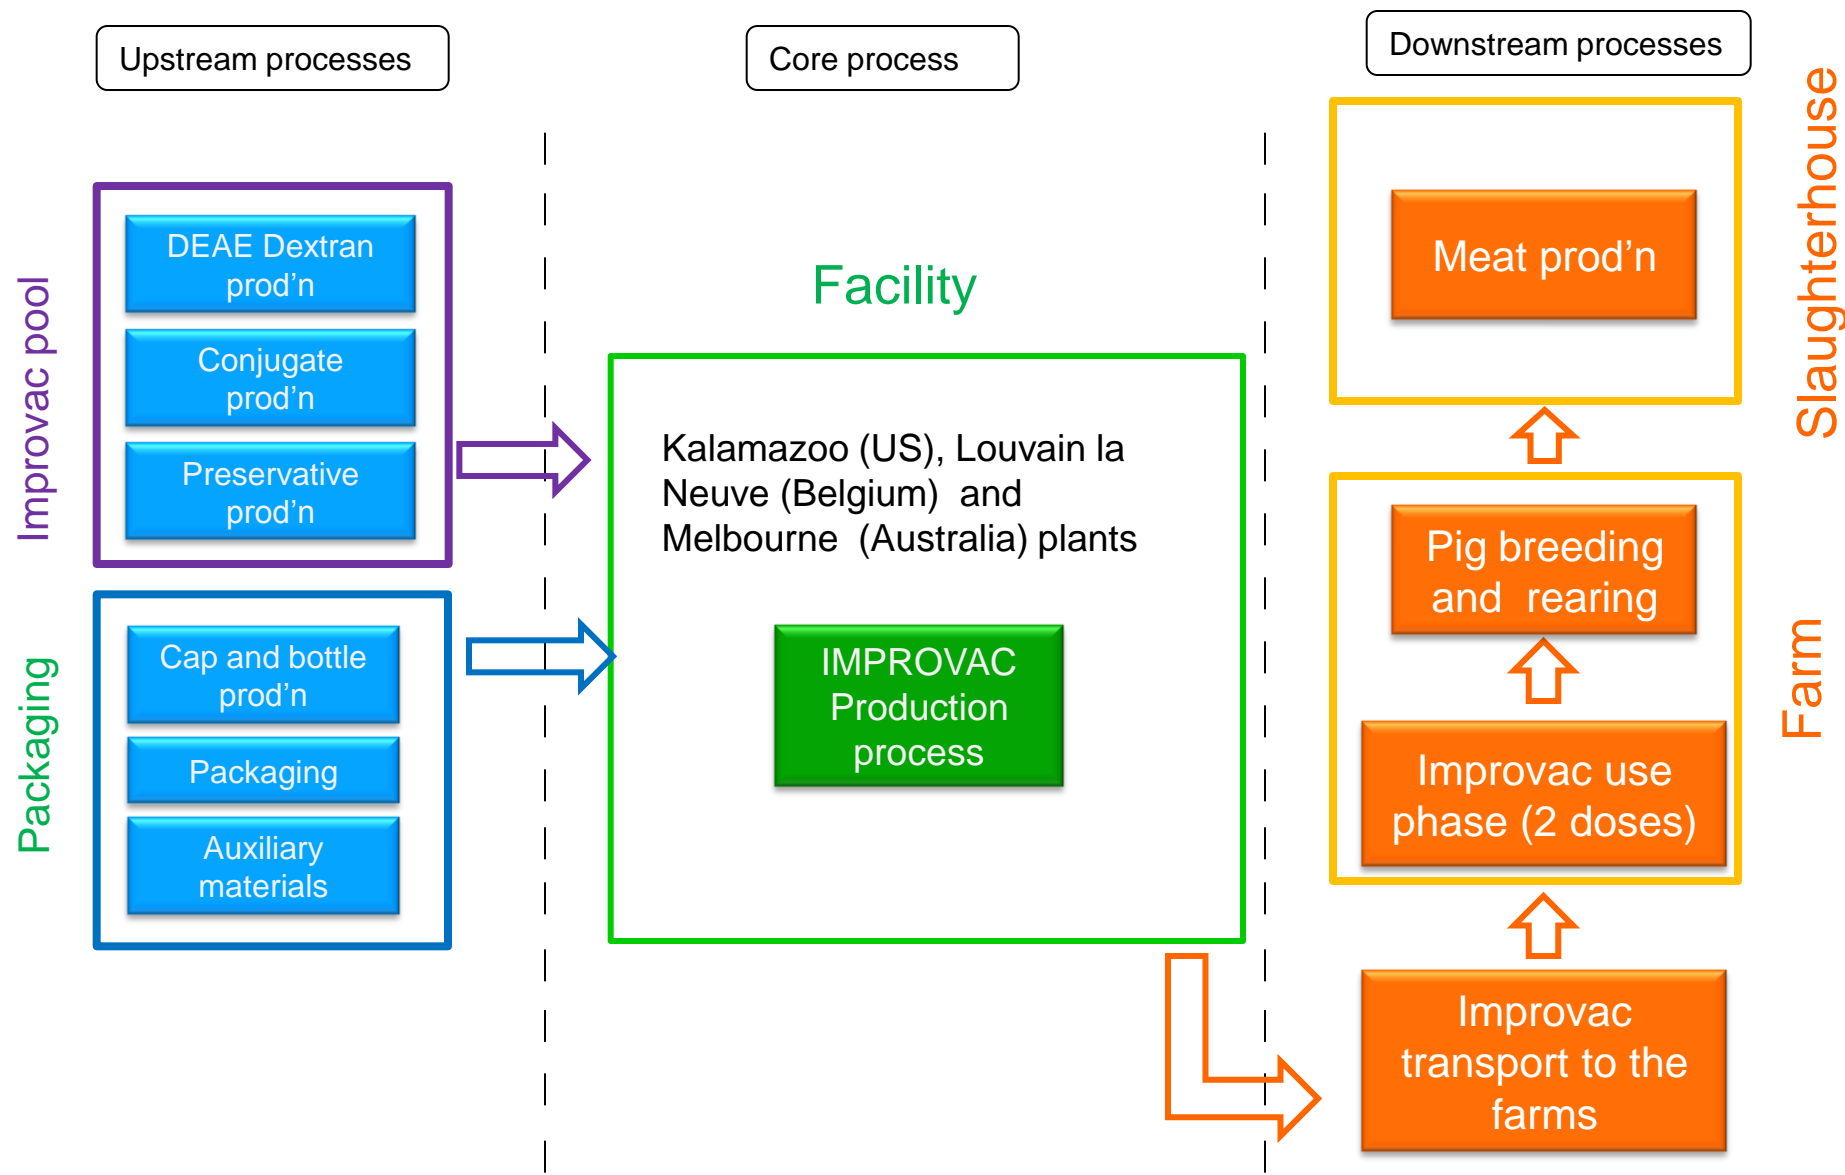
Upstream processes

Core process

Downstream processes

Improvac pool

DEAE Dextran prod’n

Conjugate prod’n

Preservative prod’n

Packaging

Cap and bottle prod’n

Packaging

Auxiliary materials

Facility

Kalamazoo (US), Louvain la Neuve (Belgium) and Melbourne (Australia) plants

IMPROVAC Production process

Slaughterhouse

Meat prod’n

Farm

Pig breeding and rearing

Improvac use phase (2 doses)

Improvac transport to the farms